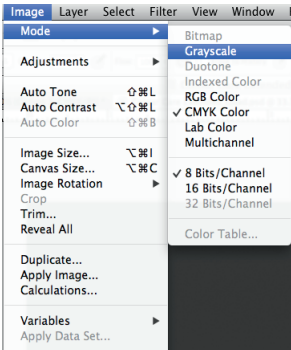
Image Layer Select Filter View Window

Mode ▶
Adjustments ▶
Auto Tone ⇧⌘L
Auto Contrast ⌥⇧⌘L
Auto Color ⇧⌘B
Image Size... ⌥⌘I
Canvas Size... ⌥⌘C
Image Rotation ▶
Crop
Trim...
Reveal All
Duplicate...
Apply Image...
Calculations...
Variables ▶
Apply Data Set...

Bitmap
Grayscale
Duotone
Indexed Color
RGB Color
✓ CMYK Color
Lab Color
Multichannel
✓ 8 Bits/Channel
16 Bits/Channel
32 Bits/Channel
Color Table...